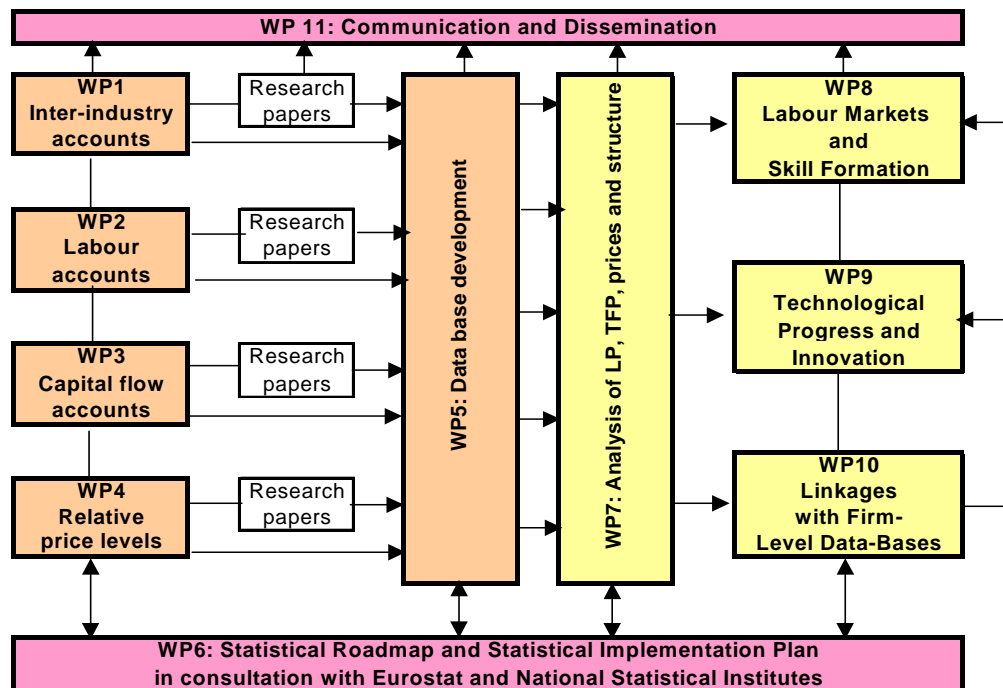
WP 11: Communication and Dissemination

WP1
Inter-industry accounts

Research papers

WP2
Labour accounts

Research papers

WP3
Capital flow accounts

Research papers

WP4
Relative price levels

Research papers

WP5: Data base development

WP7: Analysis of LP, TFP, prices and structure

WP8
Labour Markets and Skill Formation

WP9
Technological Progress and Innovation

WP10
Linkages with Firm-Level Data-Bases

WP6: Statistical Roadmap and Statistical Implementation Plan in consultation with Eurostat and National Statistical Institutes